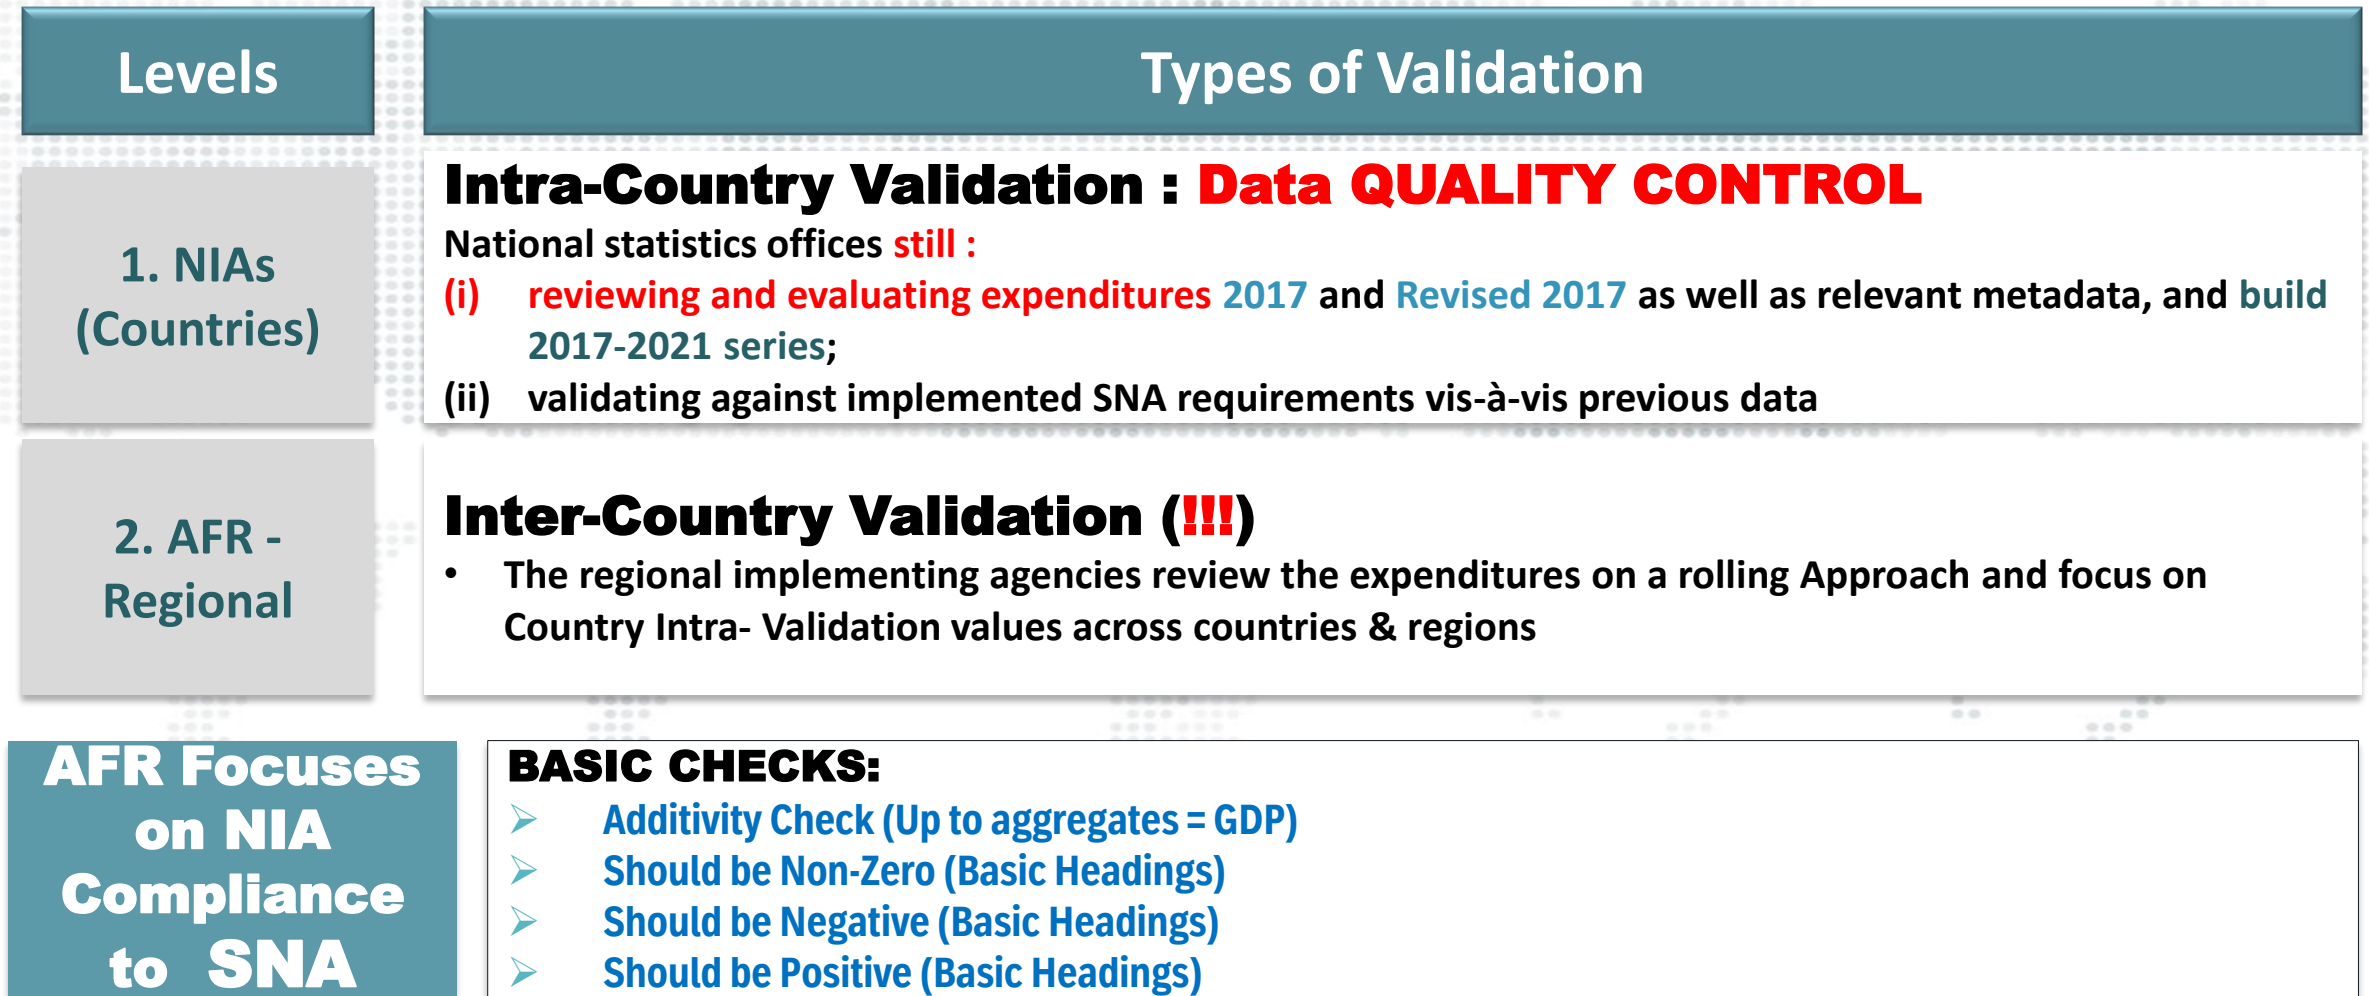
| Levels | Types of Validation |
|---|---|
| 1. NIAs (Countries) | Intra-Country Validation : Data QUALITY CONTROL<br>National statistics offices still :<br>(i) reviewing and evaluating expenditures 2017 and Revised 2017 as well as relevant metadata, and build 2017-2021 series;<br>(ii) validating against implemented SNA requirements vis-à-vis previous data |
| 2. AFR - Regional | Inter-Country Validation (!!!)<br>• The regional implementing agencies review the expenditures on a rolling Approach and focus on Country Intra- Validation values across countries & regions |

AFR Focuses on NIA Compliance to SNA

BASIC CHECKS:
➢ Additivity Check (Up to aggregates = GDP)
➢ Should be Non-Zero (Basic Headings)
➢ Should be Negative (Basic Headings)
➢ Should be Positive (Basic Headings)